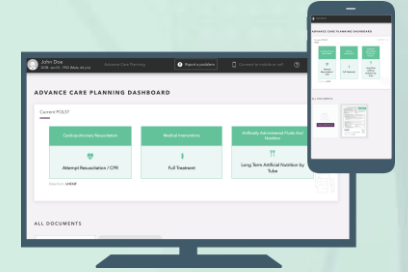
John Doe

Advance Care Planning

Report a problem

ADVANCE CARE PLANNING DASHBOARD

Current POLST

Cardiopulmonary Resuscitation

Attempt Resuscitation / CPR

Medical Interventions

Full Treatment

Artificially Administered Fluids And Nutrition

Long Term Artificial Nutrition by Tube

ALL DOCUMENTS

ADVANCE CARE PLANNING DASHBOARD

ALL DOCUMENTS